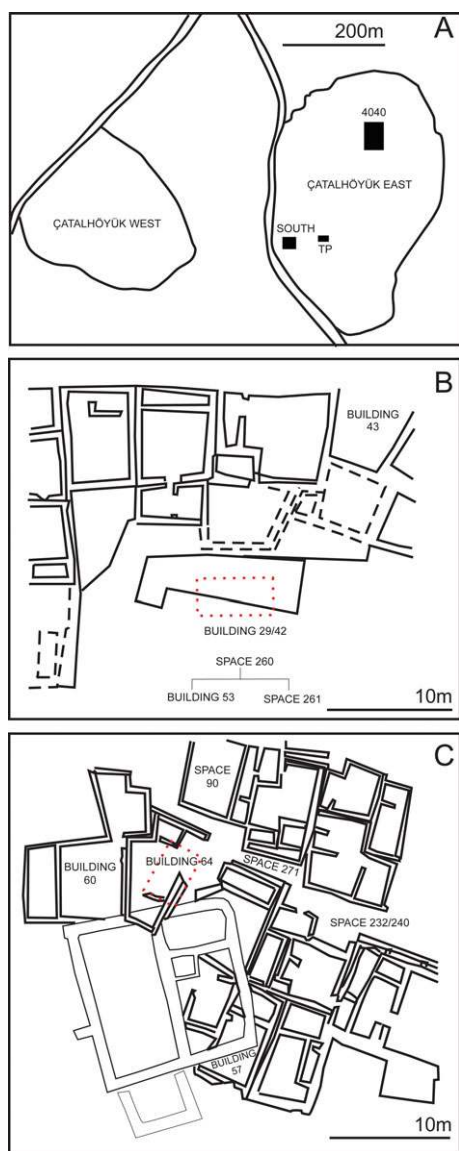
200m A

4040

ÇATALHÖYÜK EAST

ÇATALHÖYÜK WEST

SOUTH

TP

B

BUILDING 43

BUILDING 29/42

SPACE 260

BUILDING 53

SPACE 261

10m

C

SPACE 90

BUILDING 60

BUILDING 64

SPACE 271

SPACE 232/240

BUILDING 57

10m